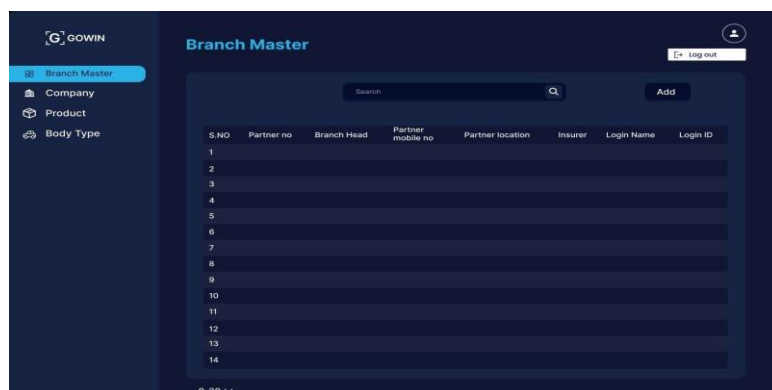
[G] GOWIN

Branch Master
Company
Product
Body Type

Branch Master

Log out

Search

Add

| S.NO | Partner no | Branch Head | Partner mobile no | Partner location | Insurer | Login Name | Login ID |
|---|---|---|---|---|---|---|---|
| 1 | | | | | | | |
| 2 | | | | | | | |
| 3 | | | | | | | |
| 4 | | | | | | | |
| 5 | | | | | | | |
| 6 | | | | | | | |
| 7 | | | | | | | |
| 8 | | | | | | | |
| 9 | | | | | | | |
| 10 | | | | | | | |
| 11 | | | | | | | |
| 12 | | | | | | | |
| 13 | | | | | | | |
| 14 | | | | | | | |

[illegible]